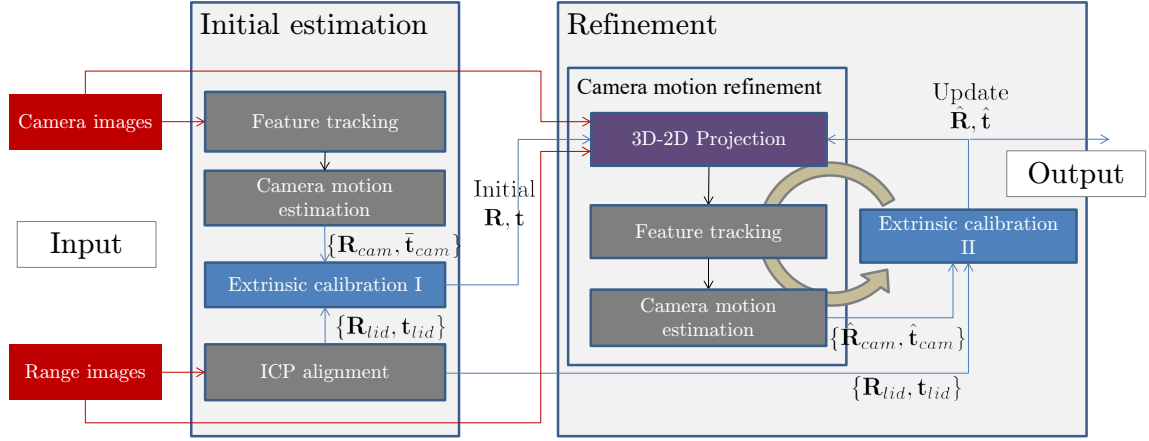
Initial estimation

Refinement

Camera motion refinement

Camera images

Feature tracking

Camera motion estimation

$\{\mathbf{R}_{cam}, \bar{\mathbf{t}}_{cam}\}$

Extrinsic calibration I

$\{\mathbf{R}_{lid}, \mathbf{t}_{lid}\}$

Range images

ICP alignment

Input

Initial $\mathbf{R}, \mathbf{t}$

3D-2D Projection

Feature tracking

Camera motion estimation

$\{\hat{\mathbf{R}}_{cam}, \hat{\mathbf{t}}_{cam}\}$

Update $\hat{\mathbf{R}}, \hat{\mathbf{t}}$

Output

Extrinsic calibration II

$\{\mathbf{R}_{lid}, \mathbf{t}_{lid}\}$